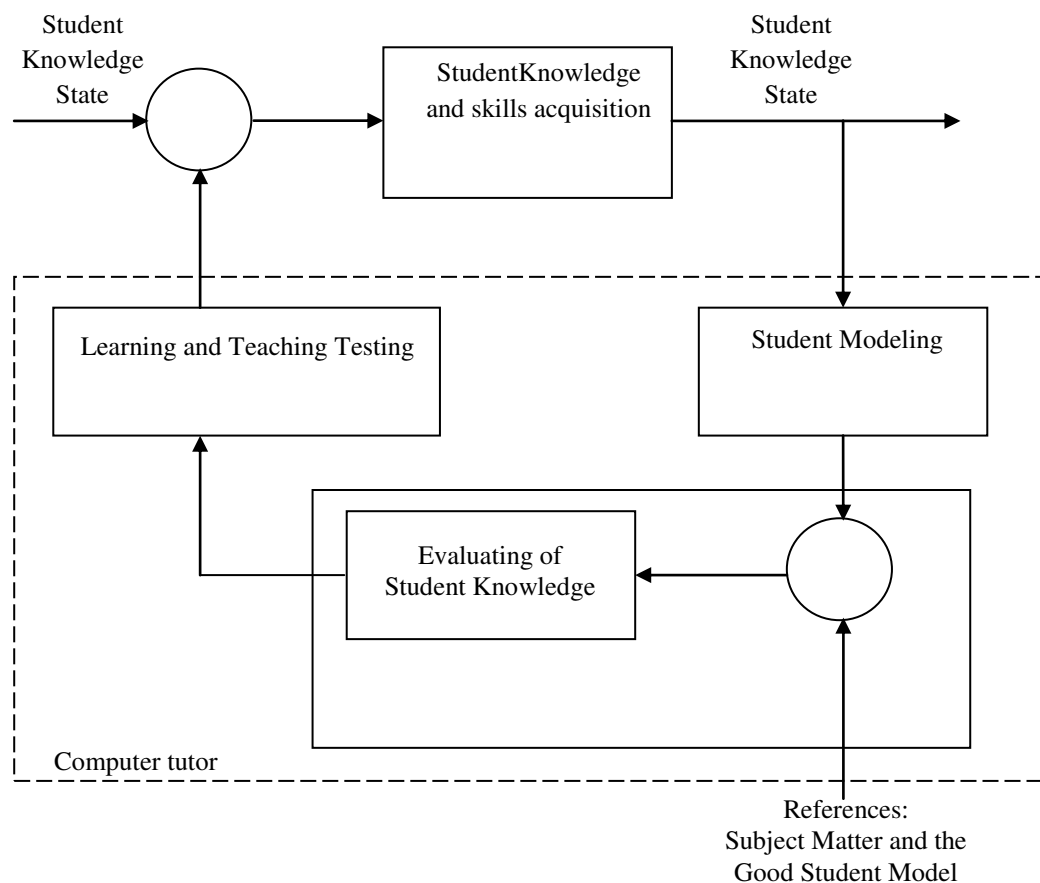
Student Knowledge State

StudentKnowledge and skills acquisition

Student Knowledge State

Learning and Teaching Testing

Student Modeling

Evaluating of Student Knowledge

Computer tutor

References: Subject Matter and the Good Student Model